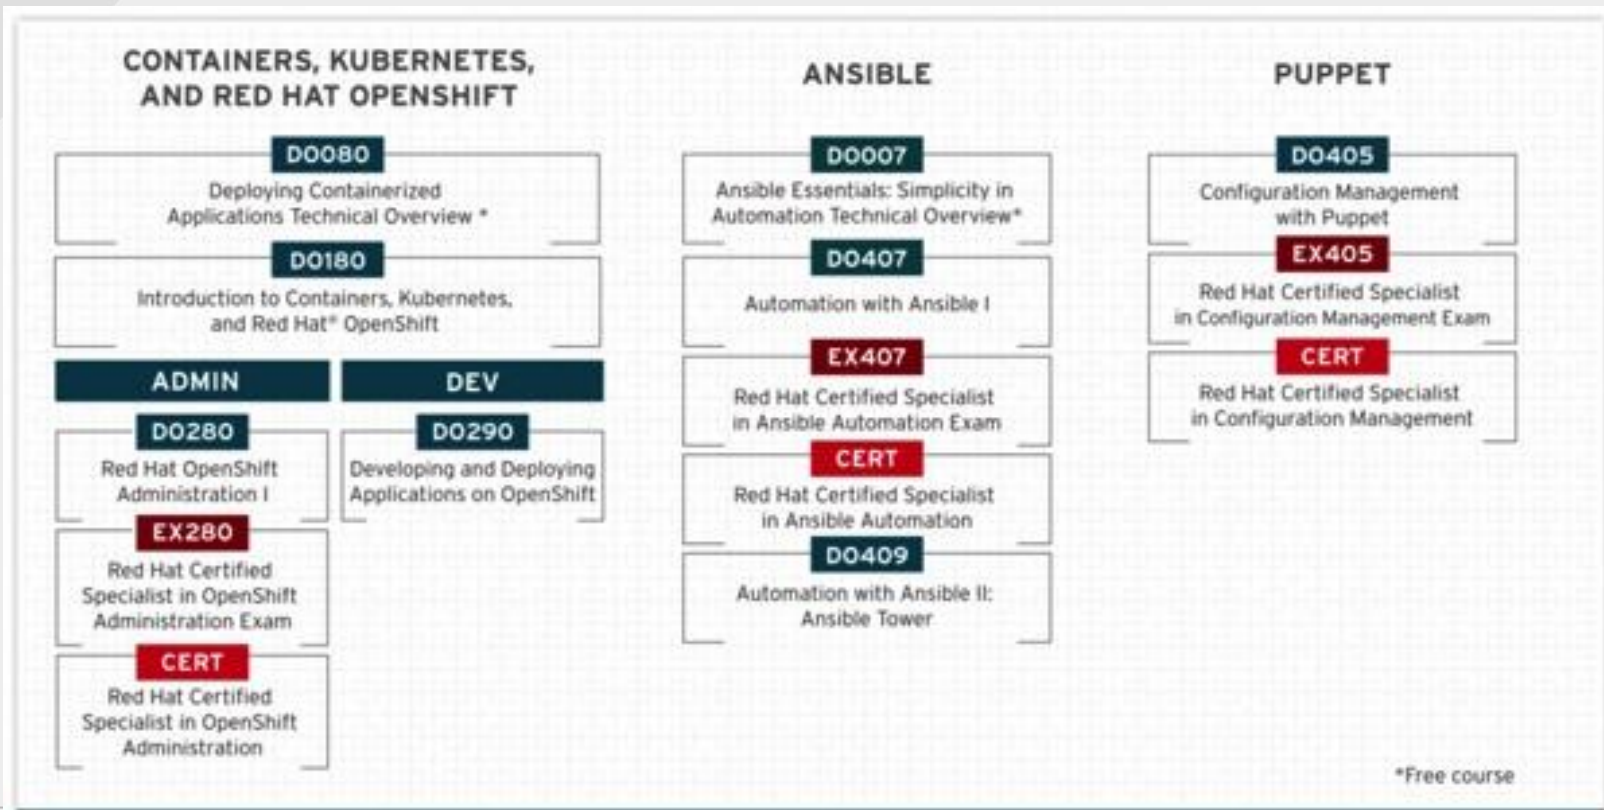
CONTAINERS, KUBERNETES, AND RED HAT OPENSHIFT

DO080
Deploying Containerized Applications Technical Overview *

DO180
Introduction to Containers, Kubernetes, and Red Hat® OpenShift

ADMIN

DO280
Red Hat OpenShift Administration I

EX280
Red Hat Certified Specialist in OpenShift Administration Exam

CERT
Red Hat Certified Specialist in OpenShift Administration

DEV

DO290
Developing and Deploying Applications on OpenShift

ANSIBLE

DO007
Ansible Essentials: Simplicity in Automation Technical Overview*

DO407
Automation with Ansible I

EX407
Red Hat Certified Specialist in Ansible Automation Exam

CERT
Red Hat Certified Specialist in Ansible Automation

DO409
Automation with Ansible II: Ansible Tower

PUPPET

DO405
Configuration Management with Puppet

EX405
Red Hat Certified Specialist in Configuration Management Exam

CERT
Red Hat Certified Specialist in Configuration Management

*Free course